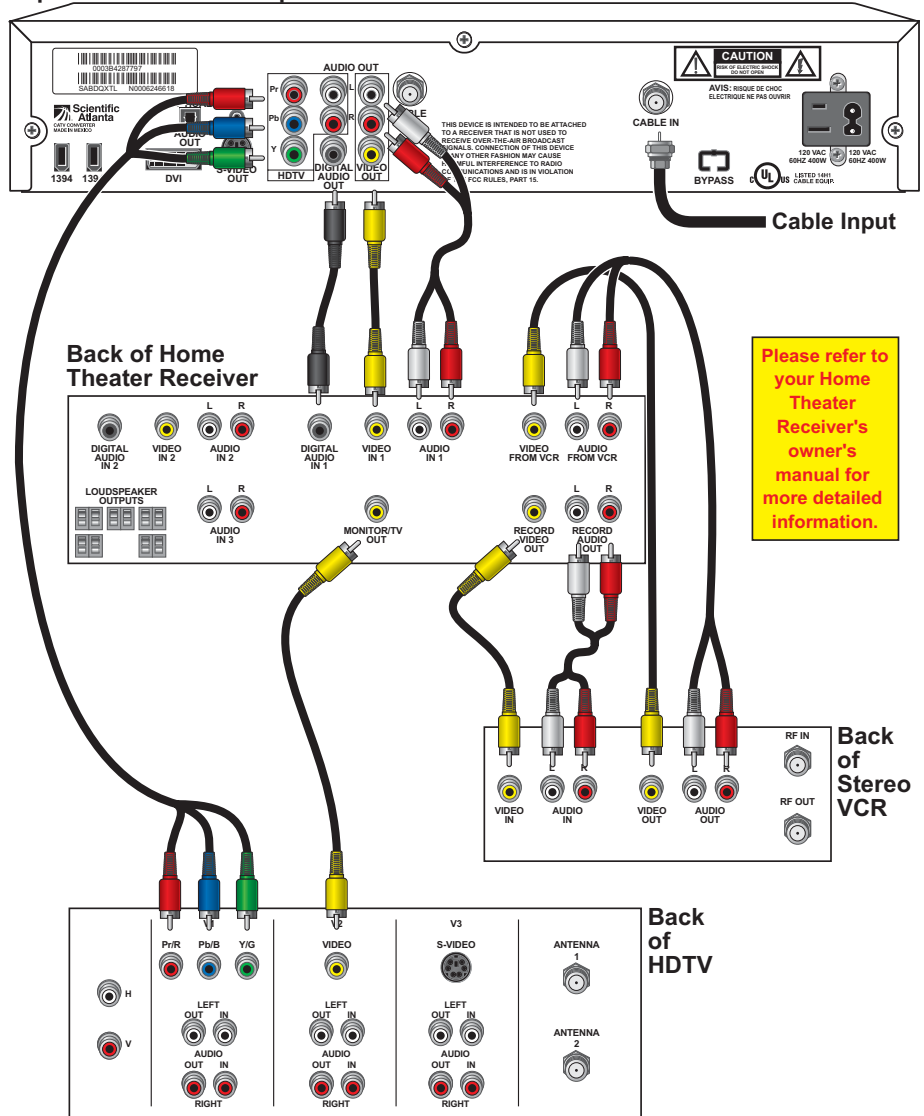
0003B4287797
SABDQXTL N0006246618

Scientific Atlanta
CATV CONVERTER
MADE IN MEXICO

1394 139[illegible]

AUDIO OUT

DVI

S-VIDEO OUT

Pr
Pb
Y
HDTV

AUDIO OUT
L
R

DIGITAL AUDIO OUT

VIDEO OUT

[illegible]BLE

THIS DEVICE IS INTENDED TO BE ATTACHED TO A RECEIVER THAT IS NOT USED TO RECEIVE OVER-THE-AIR BROADCAST SIGNALS. CONNECTION OF THIS DEVICE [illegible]ANY OTHER FASHION MAY CAUSE H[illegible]RMFUL INTERFERENCE TO RADIO CO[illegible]UNICATIONS AND IS IN VIOLATION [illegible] FCC RULES, PART 15.

CAUTION
RISK OF ELECTRIC SHOCK DO NOT OPEN

AVIS: RISQUE DE CHOC ELECTRIQUE NE PAS OUVRIR

CABLE IN

BYPASS

LISTED 14H1 CABLE EQUIP.

120 VAC 60HZ 400W
120 VAC 60HZ 400W

Cable Input

Back of Home Theater Receiver

DIGITAL AUDIO IN 2
VIDEO IN 2
L R AUDIO IN 2
DIGITAL AUDIO IN 1
VIDEO IN 1
L R AUDIO IN 1
VIDEO FROM VCR
L R AUDIO FROM VCR

LOUDSPEAKER OUTPUTS
L R AUDIO IN 3
MONITOR/TV OUT
RECORD VIDEO OUT
L R RECORD AUDIO OUT

Please refer to your Home Theater Receiver's owner's manual for more detailed information.

Back of Stereo VCR

VIDEO IN
AUDIO IN
VIDEO OUT
AUDIO OUT
RF IN
RF OUT

Back of HDTV

H
V
Pr/R Pb/B Y/G
LEFT OUT IN
AUDIO
OUT IN RIGHT
VIDEO
LEFT OUT IN
AUDIO
OUT IN RIGHT
V3
S-VIDEO
LEFT OUT IN
AUDIO
OUT IN RIGHT
ANTENNA 1
ANTENNA 2